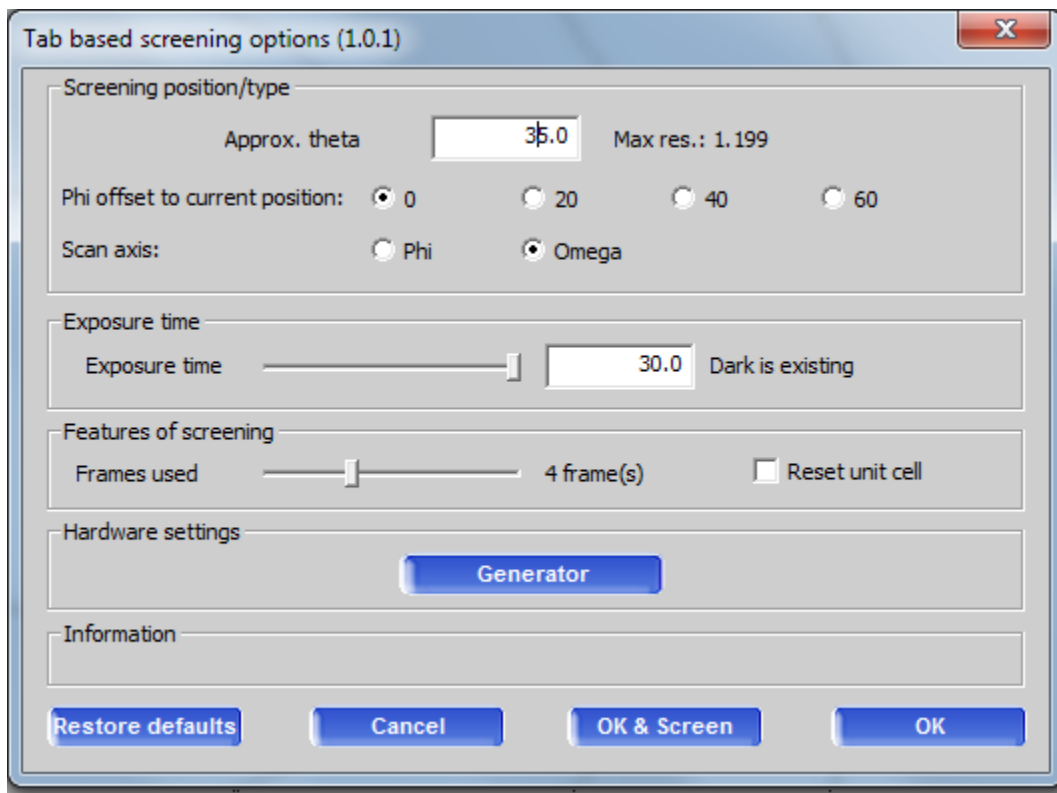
Tab based screening options (1.0.1)

Screening position/type

Approx. theta 35.0 Max res.: 1.199

Phi offset to current position: 0 20 40 60

Scan axis: Phi Omega

Exposure time

Exposure time 30.0 Dark is existing

Features of screening

Frames used 4 frame(s) Reset unit cell

Hardware settings

Generator

Information

Restore defaults Cancel OK & Screen OK